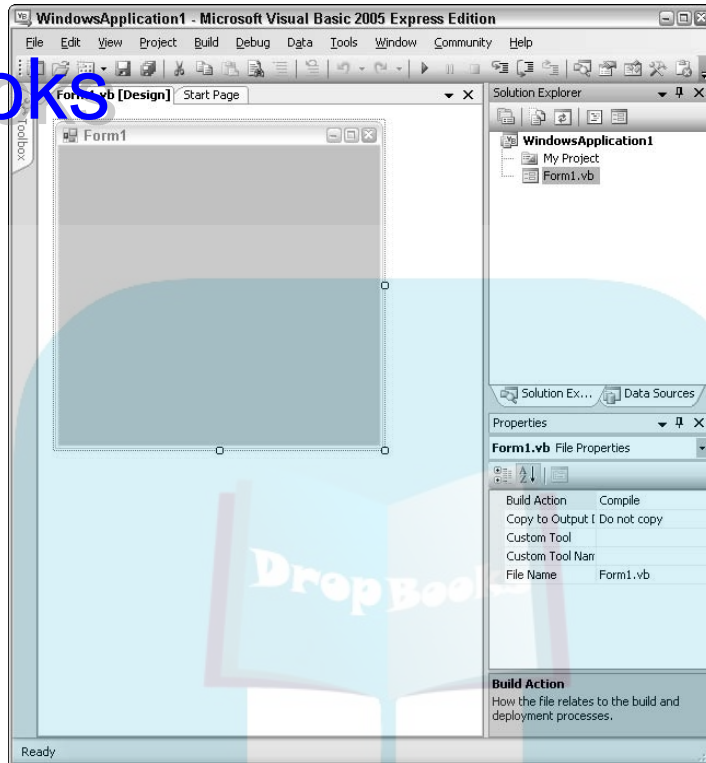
WindowsApplication1 - Microsoft Visual Basic 2005 Express Edition

File Edit View Project Build Debug Data Tools Window Community Help

oks

Form1.vb [Design] Start Page

Toolbox

Form1

Solution Explorer

WindowsApplication1
My Project
Form1.vb

Solution Ex... Data Sources

Properties

Form1.vb File Properties

| | |
|---|---|
| Build Action | Compile |
| Copy to Output I | Do not copy |
| Custom Tool | |
| Custom Tool Nam | |
| File Name | Form1.vb |

Build Action
How the file relates to the build and deployment processes.

DropBooks

Ready